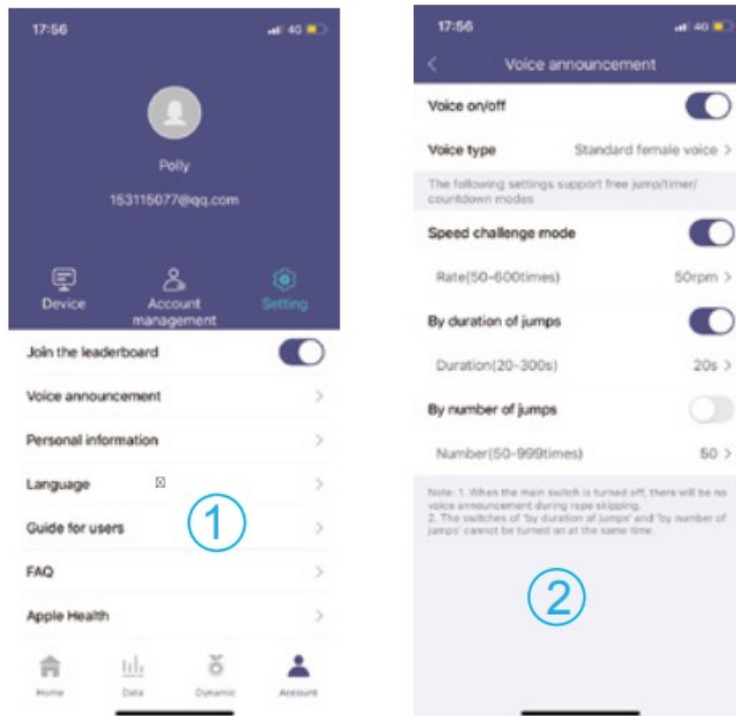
17:56

4G

Polly

153115077@qq.com

Device

Account management

Setting

Join the leaderboard

Voice announcement >

Personal information >

Language >

Guide for users >

FAQ >

Apple Health >

①

Home

Data

Dynamic

Account

17:56

4G

<

Voice announcement

Voice on/off

Voice type

Standard female voice >

The following settings support free jump/timer/ countdown modes

Speed challenge mode

Rate(50-600times)

50rpm >

By duration of jumps

Duration(20-300s)

20s >

By number of jumps

Number(50-999times)

50 >

Note: 1. When the main switch is turned off, there will be no voice announcement during rope skipping.
2. The switches of "by duration of jumps" and "by number of jumps" cannot be turned on at the same time.

②